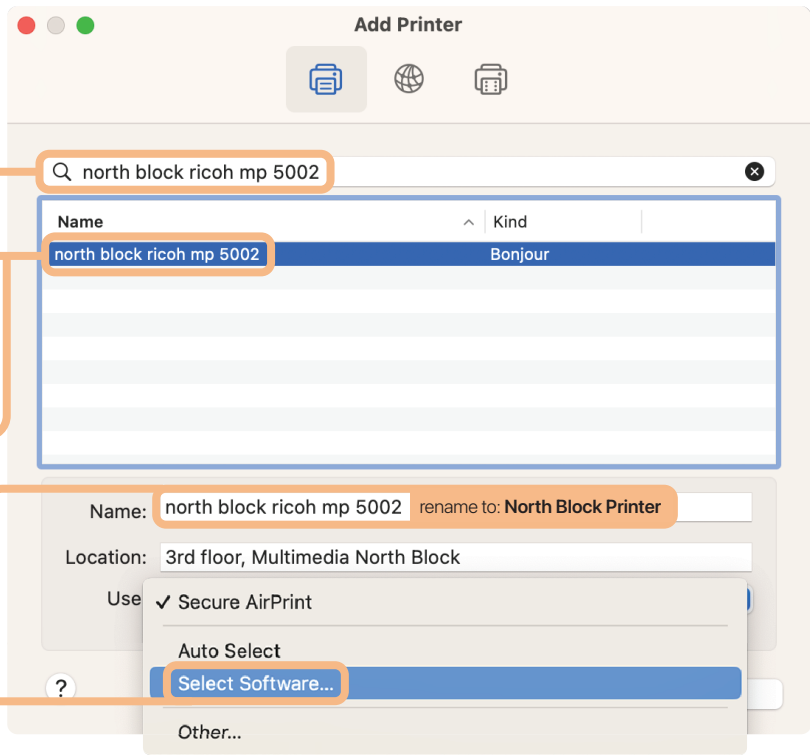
Add Printer

north block ricoh mp 5002

| Name | Kind |
|---|---|
| north block ricoh mp 5002 | Bonjour |

Name: north block ricoh mp 5002 rename to: North Block Printer

Location: 3rd floor, Multimedia North Block

Use

✓ Secure AirPrint

Auto Select

Select Software...

Other...

?